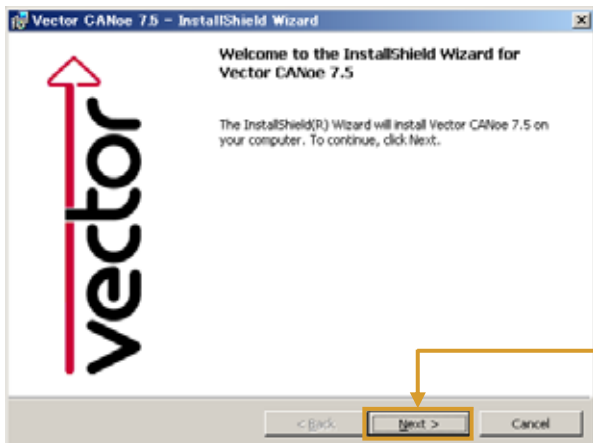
Vector CANoe 7.5 - InstallShield Wizard

vector

Welcome to the InstallShield Wizard for Vector CANoe 7.5

The InstallShield(R) Wizard will install Vector CANoe 7.5 on your computer. To continue, click Next.

< Back

Next >

Cancel